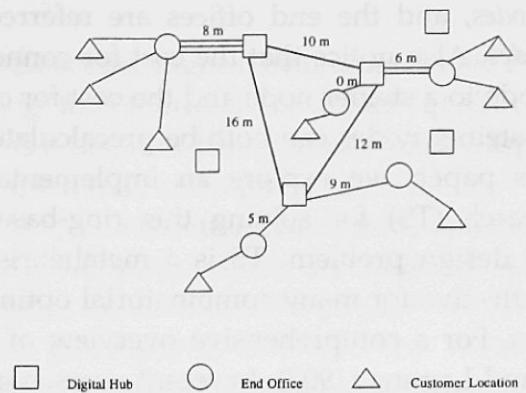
8 m
10 m
0 m
6 m
16 m
12 m
9 m
5 m

Digital Hub
End Office
Customer Location

odes, and the end offices are referred
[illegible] the
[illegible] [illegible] of
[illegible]
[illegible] paper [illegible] implement
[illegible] ring-bas
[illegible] problem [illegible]
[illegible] initial
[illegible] For a comprehensive overview of